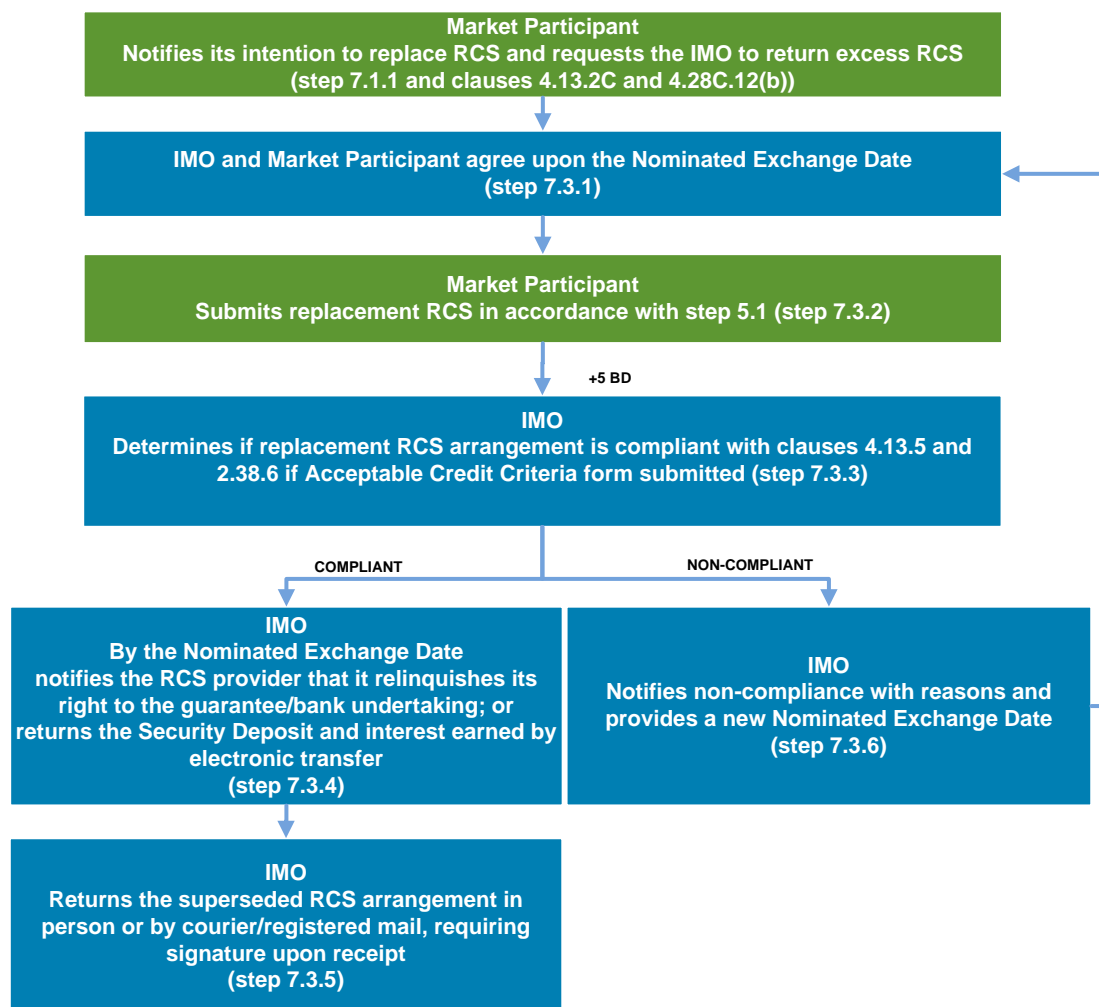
Market Participant
Notifies its intention to replace RCS and requests the IMO to return excess RCS
(step 7.1.1 and clauses 4.13.2C and 4.28C.12(b))

IMO and Market Participant agree upon the Nominated Exchange Date
(step 7.3.1)

Market Participant
Submits replacement RCS in accordance with step 5.1 (step 7.3.2)

+5 BD

IMO
Determines if replacement RCS arrangement is compliant with clauses 4.13.5 and 2.38.6 if Acceptable Credit Criteria form submitted (step 7.3.3)

COMPLIANT

NON-COMPLIANT

IMO
By the Nominated Exchange Date notifies the RCS provider that it relinquishes its right to the guarantee/bank undertaking; or returns the Security Deposit and interest earned by electronic transfer
(step 7.3.4)

IMO
Notifies non-compliance with reasons and provides a new Nominated Exchange Date
(step 7.3.6)

IMO
Returns the superseded RCS arrangement in person or by courier/registered mail, requiring signature upon receipt
(step 7.3.5)